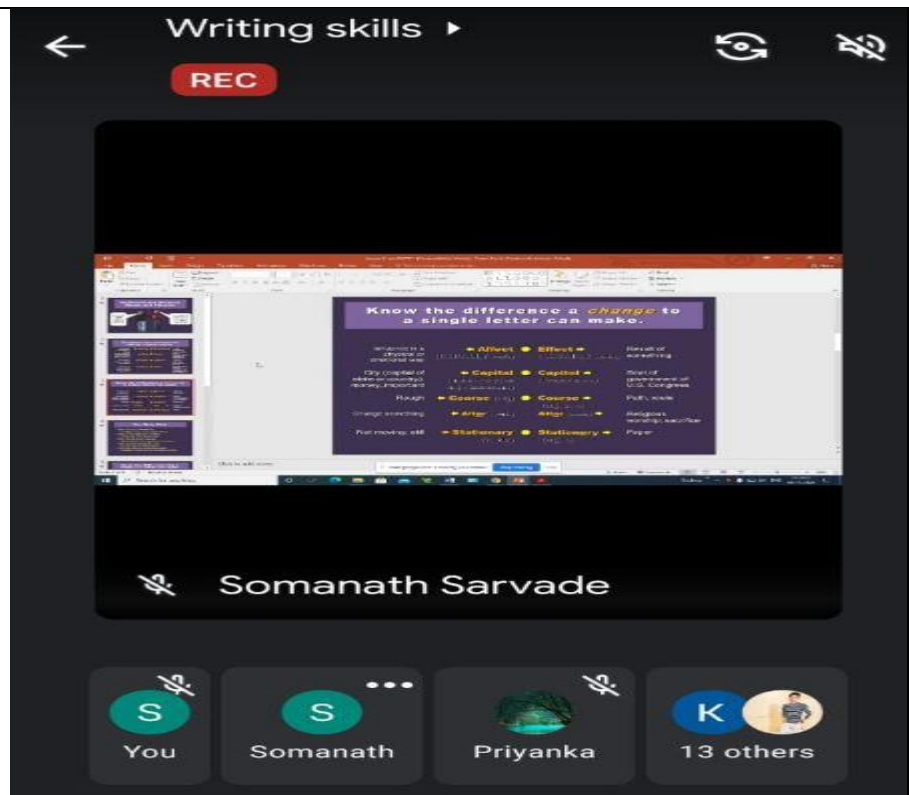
Writing skills ▸

REC

Know the difference a change to a single letter can make.

Influence in a physical or emotional way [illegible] Affect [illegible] Effect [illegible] Result of something

City (capital of state or country); money; important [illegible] Capitol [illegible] Capitol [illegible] Seat of government of U.S. Congress

Rough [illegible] Coarse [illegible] Course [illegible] Path; route

Change something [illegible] Alter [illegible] Altar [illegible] Religious worship; sacrifice

Not moving; still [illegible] Stationary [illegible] Stationery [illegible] Paper

Somanath Sarvade

S
You

S
Somanath

Priyanka

K
13 others